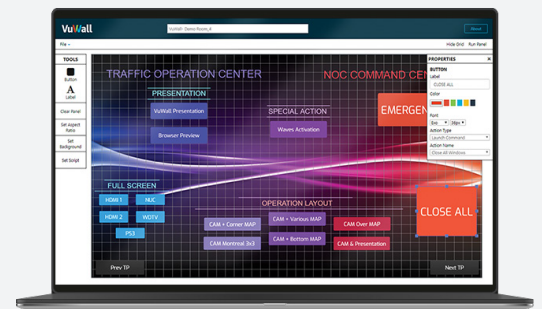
VuWall
VuWall - Demo Room_4
About
File
Hide Grid Run Panel
TOOLS
Button
Label
Clear Panel
Set Aspect Ratio
Set Background
Set Script
TRAFFIC OPERATION CENTER
NOC COMMAND CEN
PRESENTATION
VuWall Presentation
Browser Preview
SPECIAL ACTION
Waves Activation
EMERGEN
FULL SCREEN
HDMI 1
NUC
HDMI 2
WDTV
PS3
OPERATION LAYOUT
CAM + Corner MAP
CAM + Various MAP
CAM Over MAP
CAM Montreal 3x3
CAM + Bottom MAP
CAM & Presentation
CLOSE ALL
Prev TP
Next TP
PROPERTIES
BUTTON
Label
CLOSE ALL
Color
Font
Action Type
Launch Command
Action Name
Close All Windows